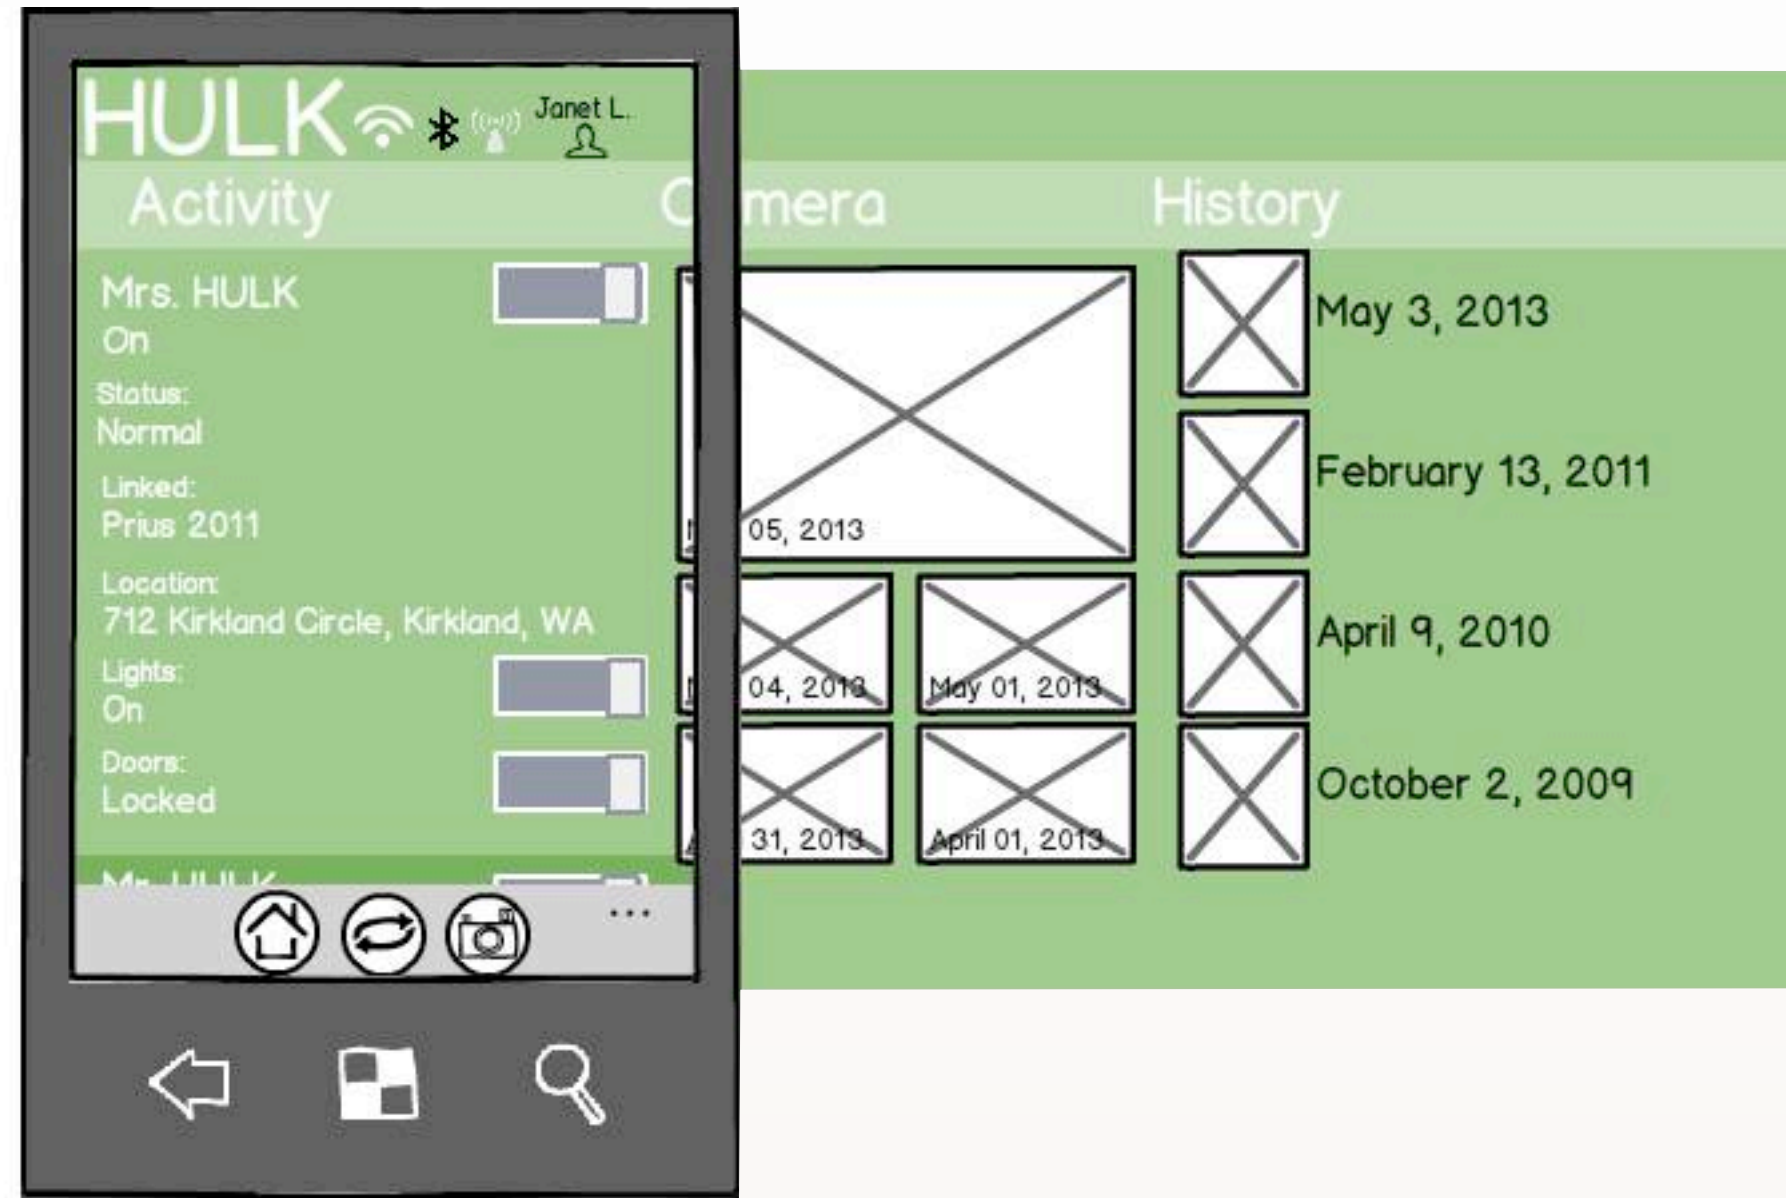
HULK Janet L.

Activity C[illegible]mera History

Mrs. HULK
On

Status:
Normal

Linked:
Prius 2011

Location:
712 Kirkland Circle, Kirkland, WA

Lights:
On

Doors:
Locked

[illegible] 05, 2013

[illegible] 04, 2013

May 01, 2013

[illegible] 31, 2013

April 01, 2013

May 3, 2013

February 13, 2011

April 9, 2010

October 2, 2009

...